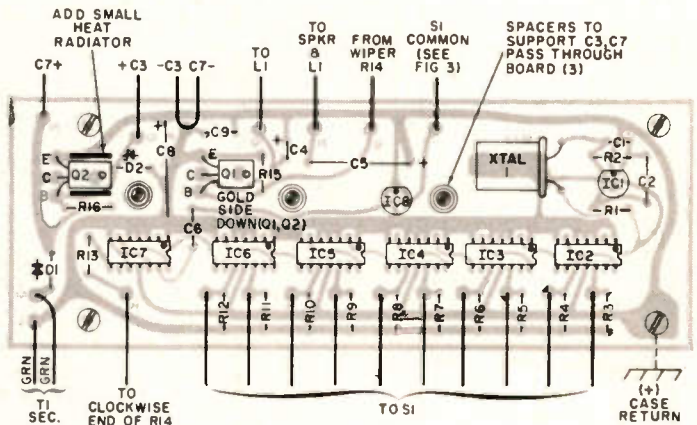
ADD SMALL HEAT RADIATOR

TO SPKR & L1

FROM WIPER R14

S1 COMMON (SEE FIG 3)

SPACERS TO SUPPORT C3, C7 PASS THROUGH BOARD (3)

C7+

+C3

-C3

C7-

TO L1

E
C
B
Q2

D2

R16

C8

C9

C4

C5

E
Q1
C
B

R15

GOLD SIDE DOWN(Q1,Q2)

C6

IC8

XTAL

C1

R2

IC1

C2

R1

D1

R13

IC7

IC6

IC5

IC4

IC3

IC2

R12

R11

R10

R9

R8

R7

R6

R5

R4

R3

GRN GRN

T1 SEC.

TO CLOCKWISE END OF R14

TO S1

(+) CASE RETURN